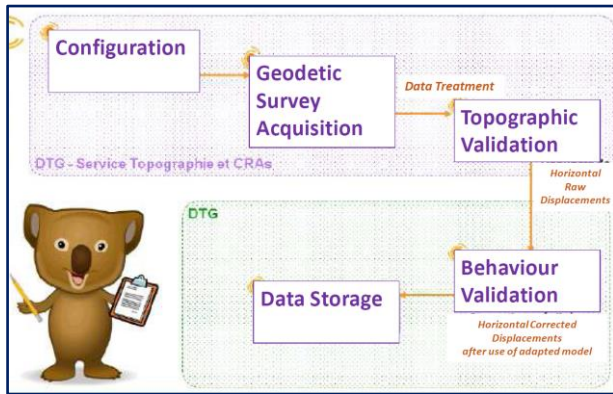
Configuration

Geodetic Survey Acquisition

Data Treatment

Topographic Validation

DTG - Service Topographie et CRAs

Horizontal Raw Displacements

DTG

Behaviour Validation

Data Storage

Horizontal Corrected Displacements after use of adapted model